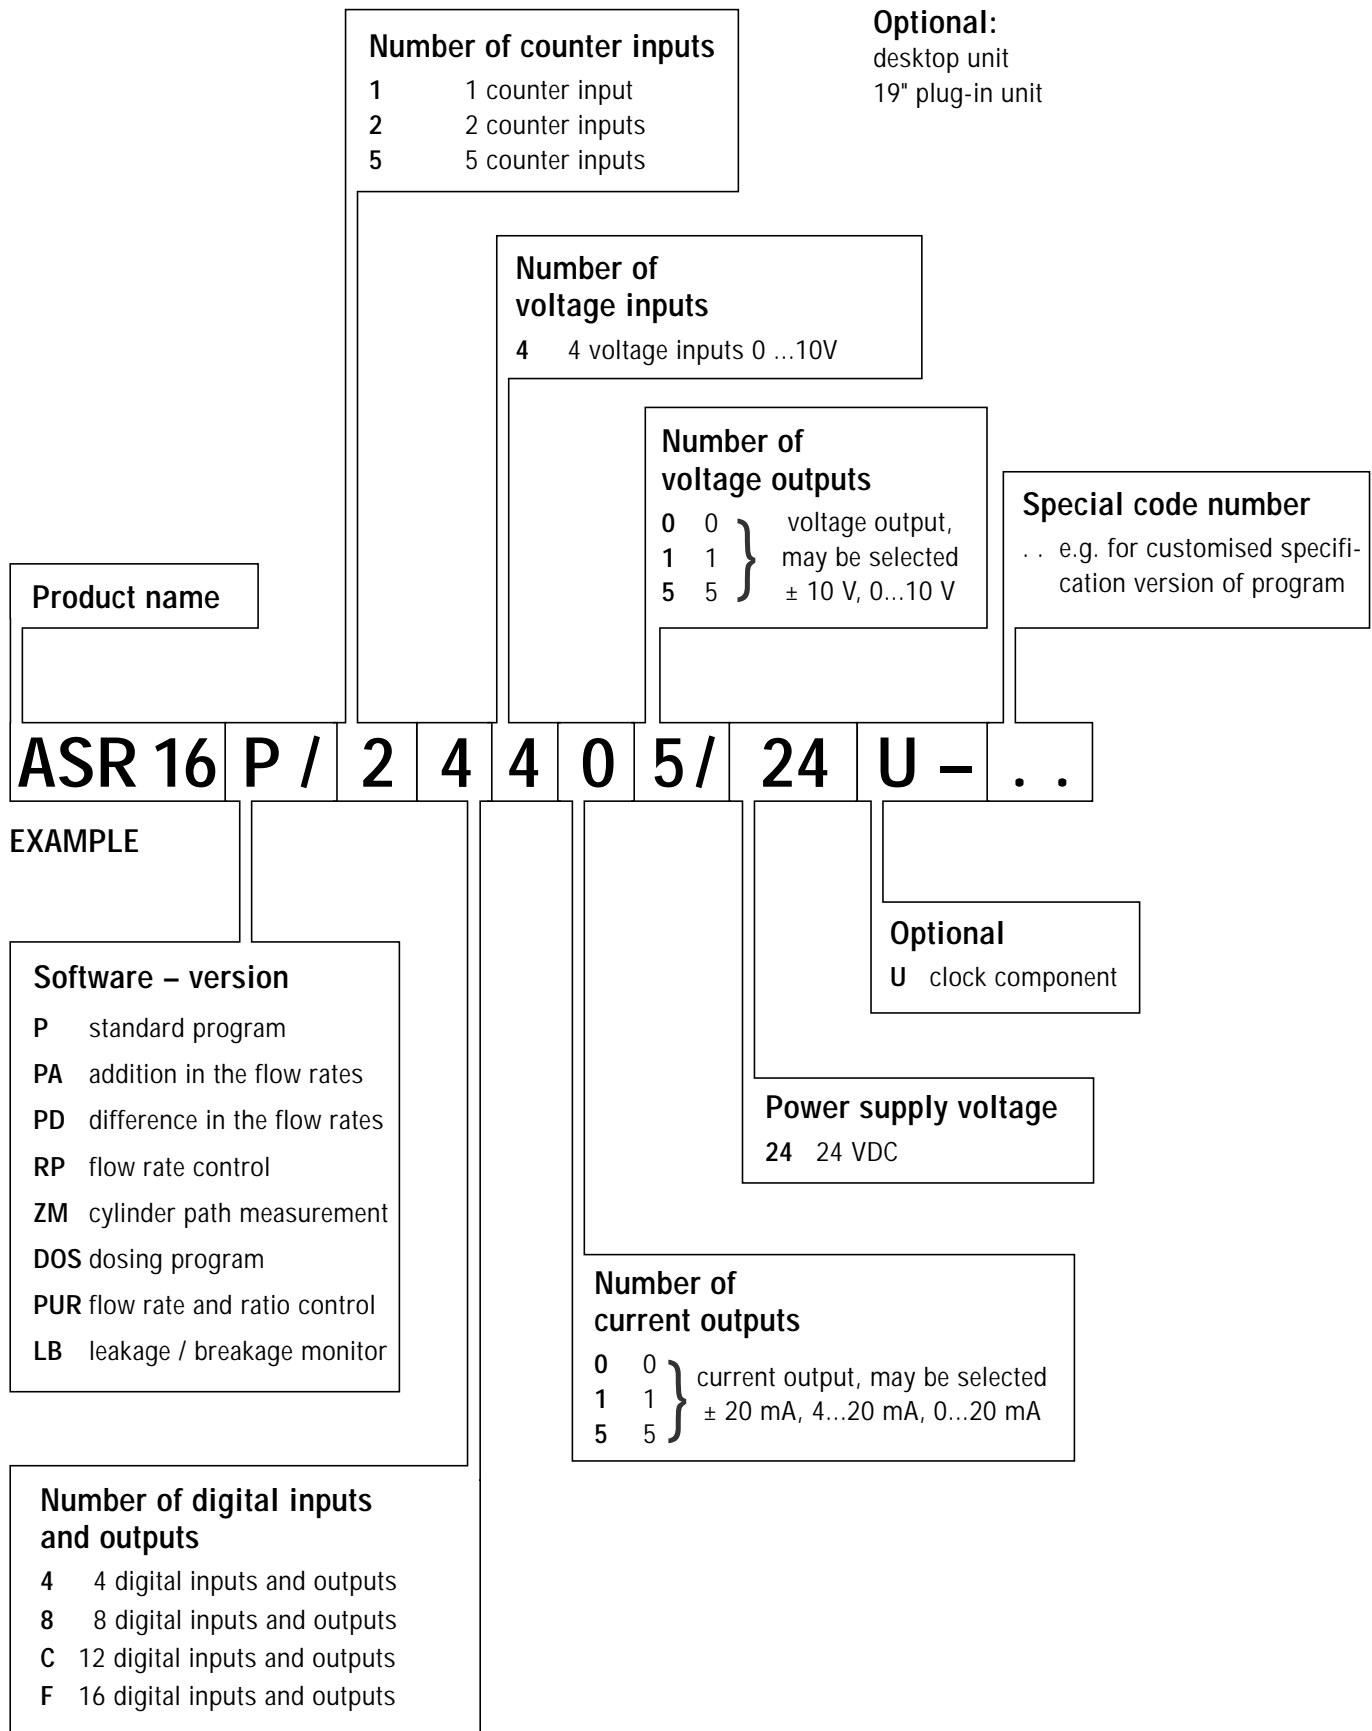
Number of counter inputs
1 1 counter input
2 2 counter inputs
5 5 counter inputs

Optional:
desktop unit
19" plug-in unit

Number of voltage inputs
4 4 voltage inputs 0 ...10V

Number of voltage outputs
0 0
1 1
5 5
voltage output, may be selected ± 10 V, 0...10 V

Special code number
. . e.g. for customised specification version of program

Product name

| ASR 16 | P / | 2 | 4 | 4 | 0 | 5/ | 24 | U – | . . |
|---|---|---|---|---|---|---|---|---|---|

EXAMPLE

Optional
U clock component

Software – version
P standard program
PA addition in the flow rates
PD difference in the flow rates
RP flow rate control
ZM cylinder path measurement
DOS dosing program
PUR flow rate and ratio control
LB leakage / breakage monitor

Power supply voltage
24 24 VDC

Number of current outputs
0 0
1 1
5 5
current output, may be selected ± 20 mA, 4...20 mA, 0...20 mA

Number of digital inputs and outputs
4 4 digital inputs and outputs
8 8 digital inputs and outputs
C 12 digital inputs and outputs
F 16 digital inputs and outputs